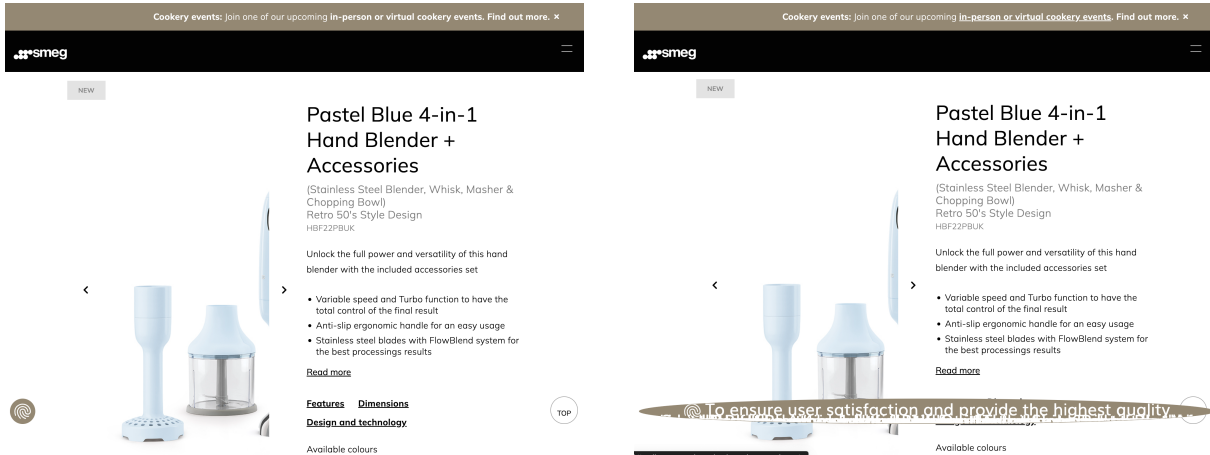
Cookery events: Join one of our upcoming in-person or virtual cookery events. Find out more. ×

smeg

NEW

Pastel Blue 4-in-1 Hand Blender + Accessories

(Stainless Steel Blender, Whisk, Masher & Chopping Bowl)
Retro 50's Style Design
HBF22PBUK

Unlock the full power and versatility of this hand blender with the included accessories set

• Variable speed and Turbo function to have the total control of the final result
• Anti-slip ergonomic handle for an easy usage
• Stainless steel blades with FlowBlend system for the best processings results

Read more

Features Dimensions
Design and technology

TOP

Available colours

Cookery events: Join one of our upcoming in-person or virtual cookery events. Find out more. ×

smeg

NEW

Pastel Blue 4-in-1 Hand Blender + Accessories

(Stainless Steel Blender, Whisk, Masher & Chopping Bowl)
Retro 50's Style Design
HBF22PBUK

Unlock the full power and versatility of this hand blender with the included accessories set

• Variable speed and Turbo function to have the total control of the final result
• Anti-slip ergonomic handle for an easy usage
• Stainless steel blades with FlowBlend system for the best processings results

Read more

To ensure user satisfaction and provide the highest quality

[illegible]

Available colours